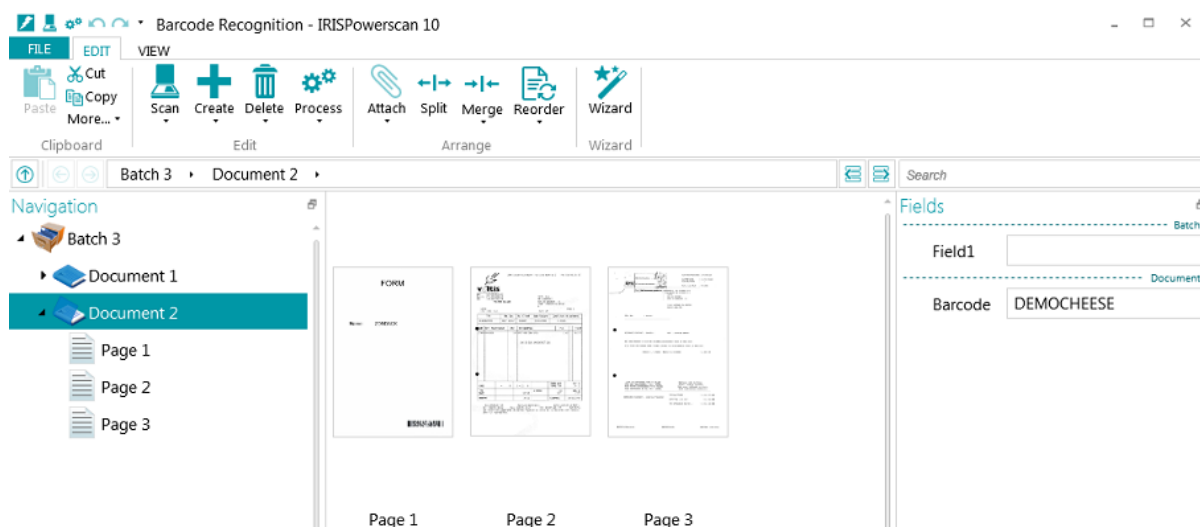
Barcode Recognition - IRISPowerscan 10

FILE EDIT VIEW

Paste Cut Copy More...
Clipboard

Scan Create Delete Process
Edit

Attach Split Merge Reorder
Arrange

Wizard
Wizard

Batch 3 Document 2

Search

Navigation

Batch 3
Document 1
Document 2
Page 1
Page 2
Page 3

FORM

Page 1 Page 2 Page 3

Fields
Batch
Field1
Document
Barcode DEMOCHEESE